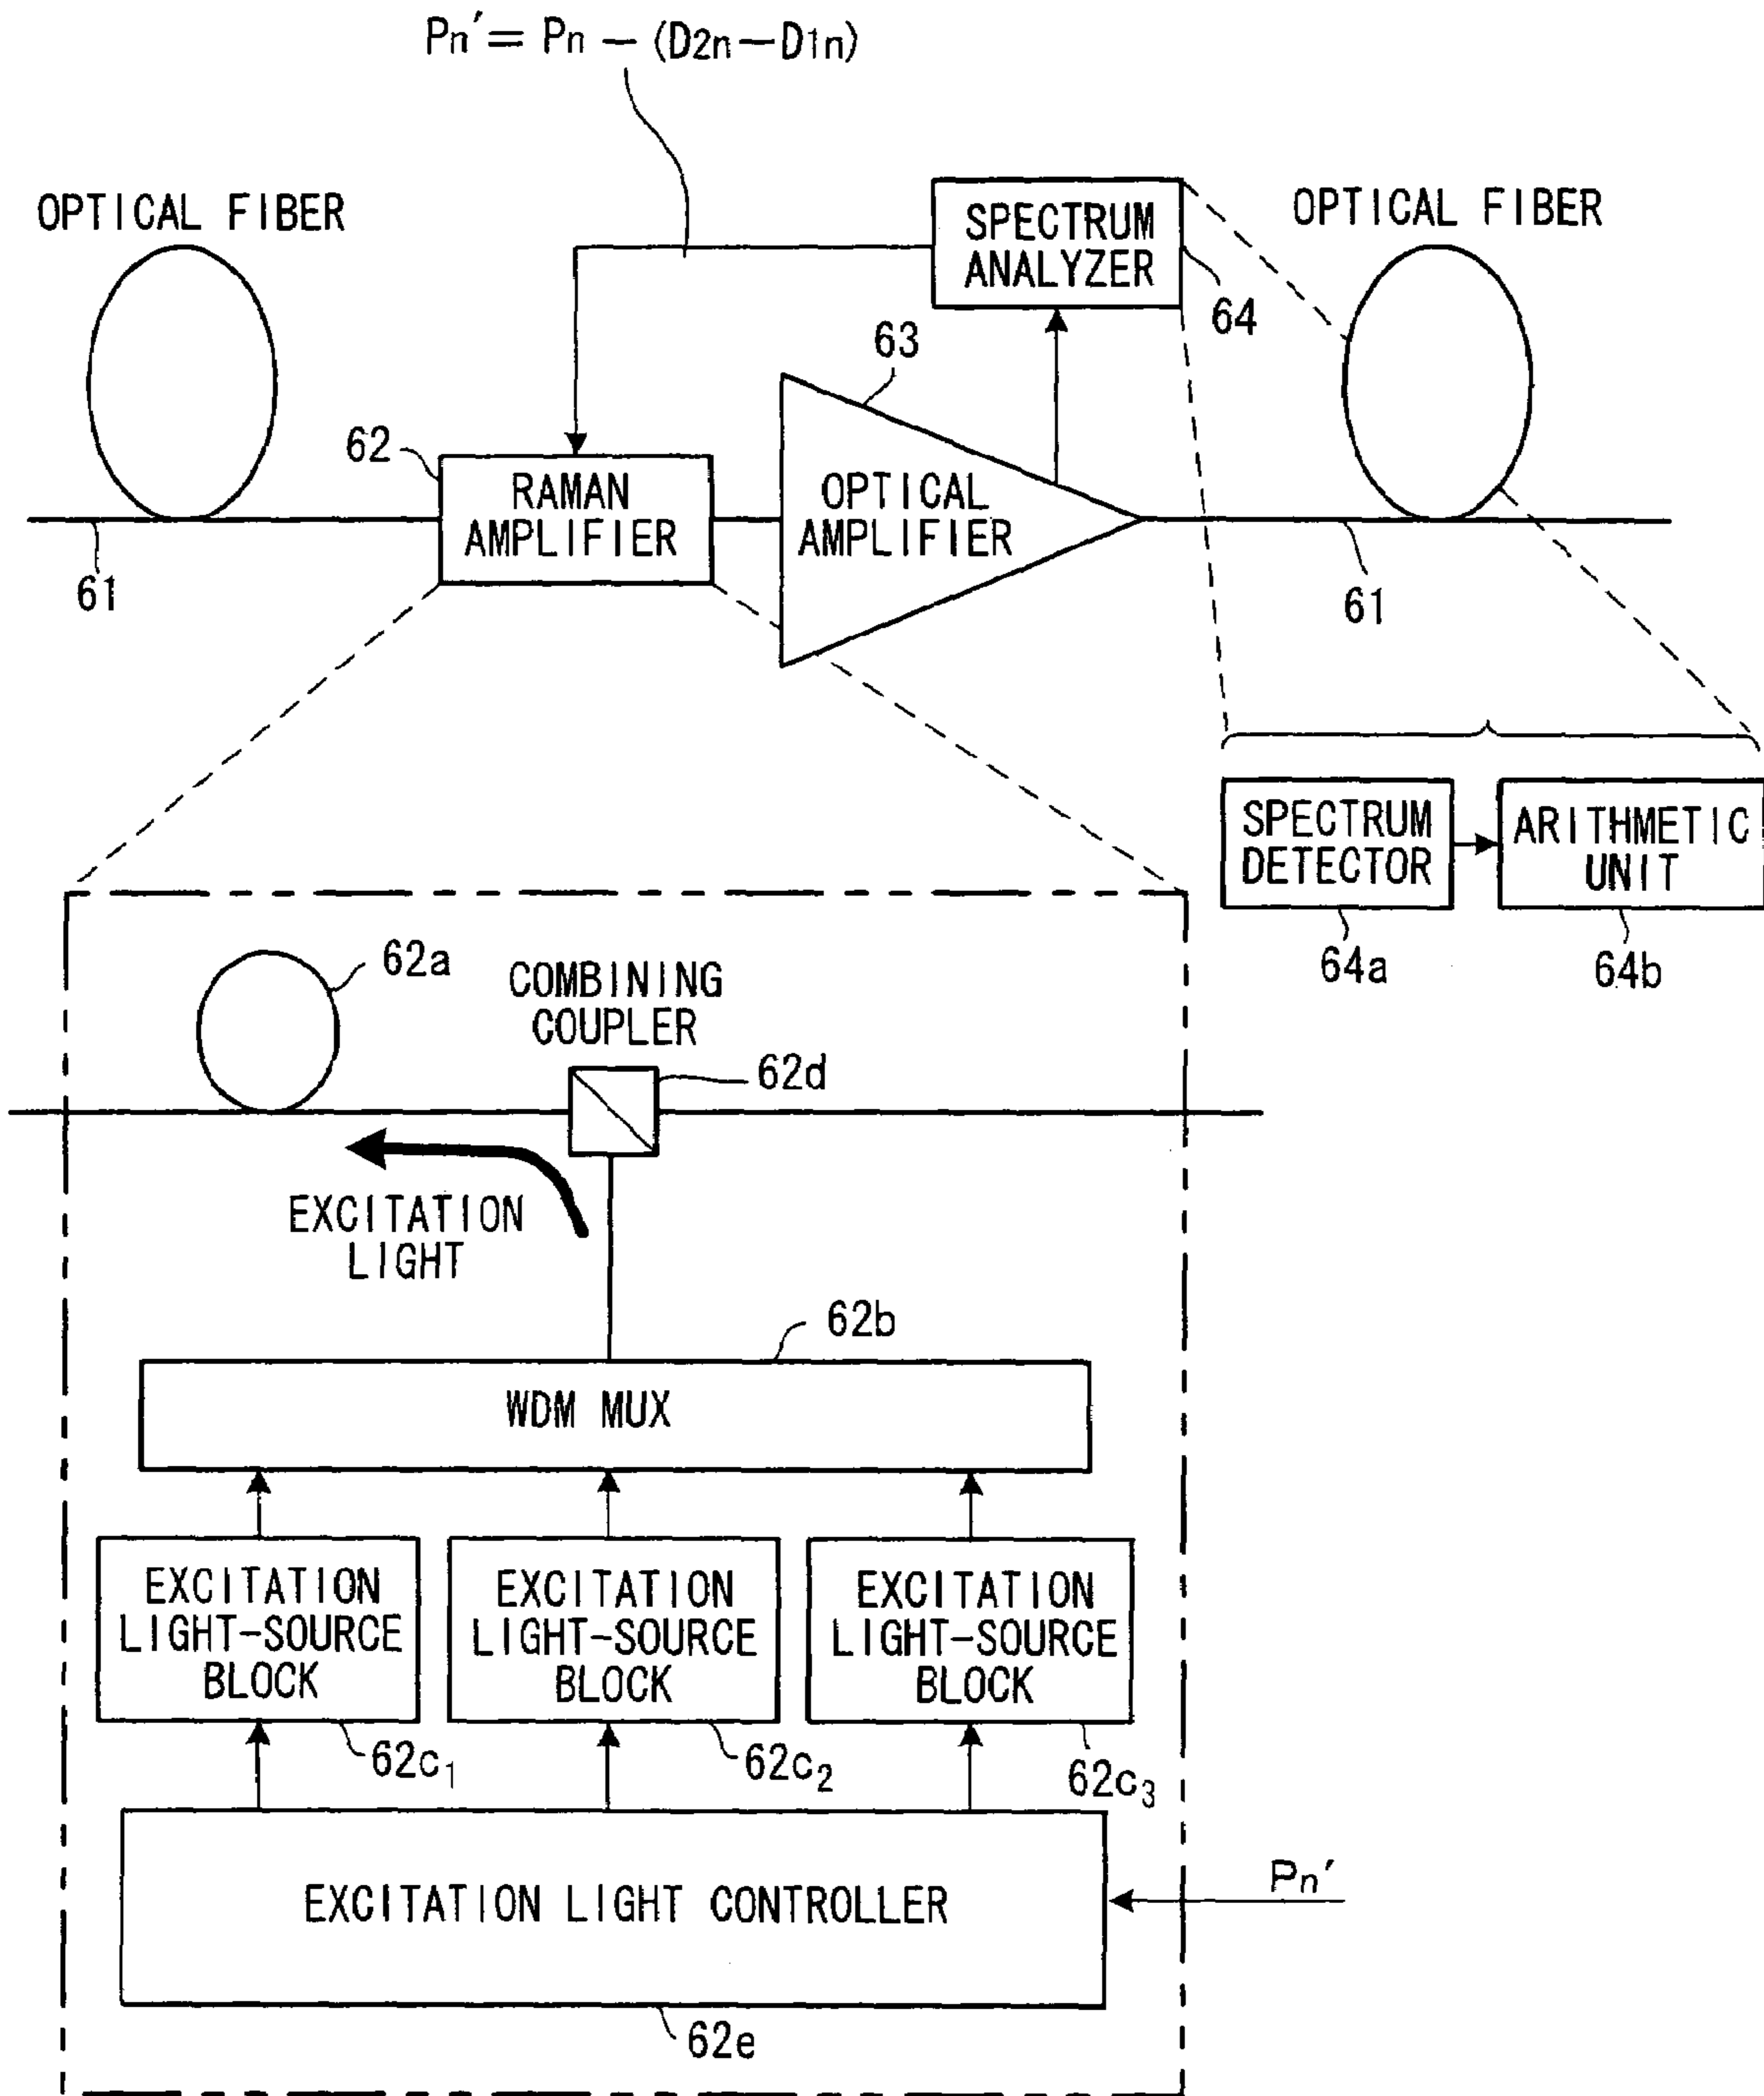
$Pn' = Pn - (D2n - D1n)$

OPTICAL FIBER

SPECTRUM ANALYZER

64

OPTICAL FIBER

63

62

RAMAN AMPLIFIER

OPTICAL AMPLIFIER

61

61

SPECTRUM DETECTOR

ARITHMETIC UNIT

64a

64b

62a

COMBINING COUPLER

62d

EXCITATION LIGHT

62b

WDM MUX

EXCITATION LIGHT-SOURCE BLOCK

EXCITATION LIGHT-SOURCE BLOCK

EXCITATION LIGHT-SOURCE BLOCK

$62c_1$

$62c_2$

$62c_3$

EXCITATION LIGHT CONTROLLER

$Pn'$

62e